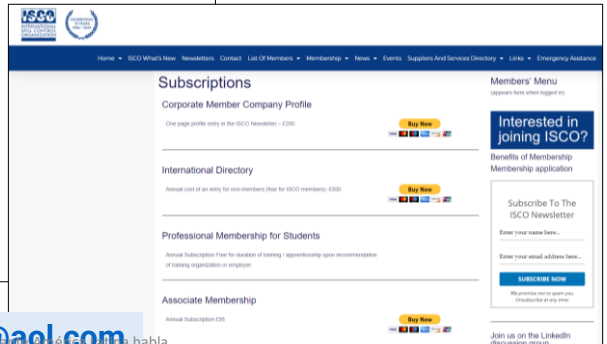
ISCO
INTERNATIONAL SPILL CONTROL ORGANIZATION

CELEBRATING 30 YEARS 1984 - 2014

Home ▾ ISCO What's New Newsletters Contact List Of Members ▾ Membership ▾ News ▾ Events Suppliers And Services Directory ▾ Links ▾ Emergency Assistance

Subscriptions

Corporate Member Company Profile

One page profile entry in the ISCO Newsletter – £200

Buy Now

International Directory

Annual cost of an entry for non-members (free for ISCO members). £500

Buy Now

Professional Membership for Students

Annual Subscription Free for duration of training / apprenticeship upon recommendation of training organization or employer.

Associate Membership

Annual Subscription £35

Buy Now

Members' Menu
(appears here when logged in)

Interested in joining ISCO?

Benefits of Membership
Membership application

Subscribe To The ISCO Newsletter

Enter your name here...

Enter your email address here...

SUBSCRIBE NOW

We promise not to spam you. Unsubscribe at any time.

Join us on the LinkedIn discussion group

@aol.com

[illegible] habla